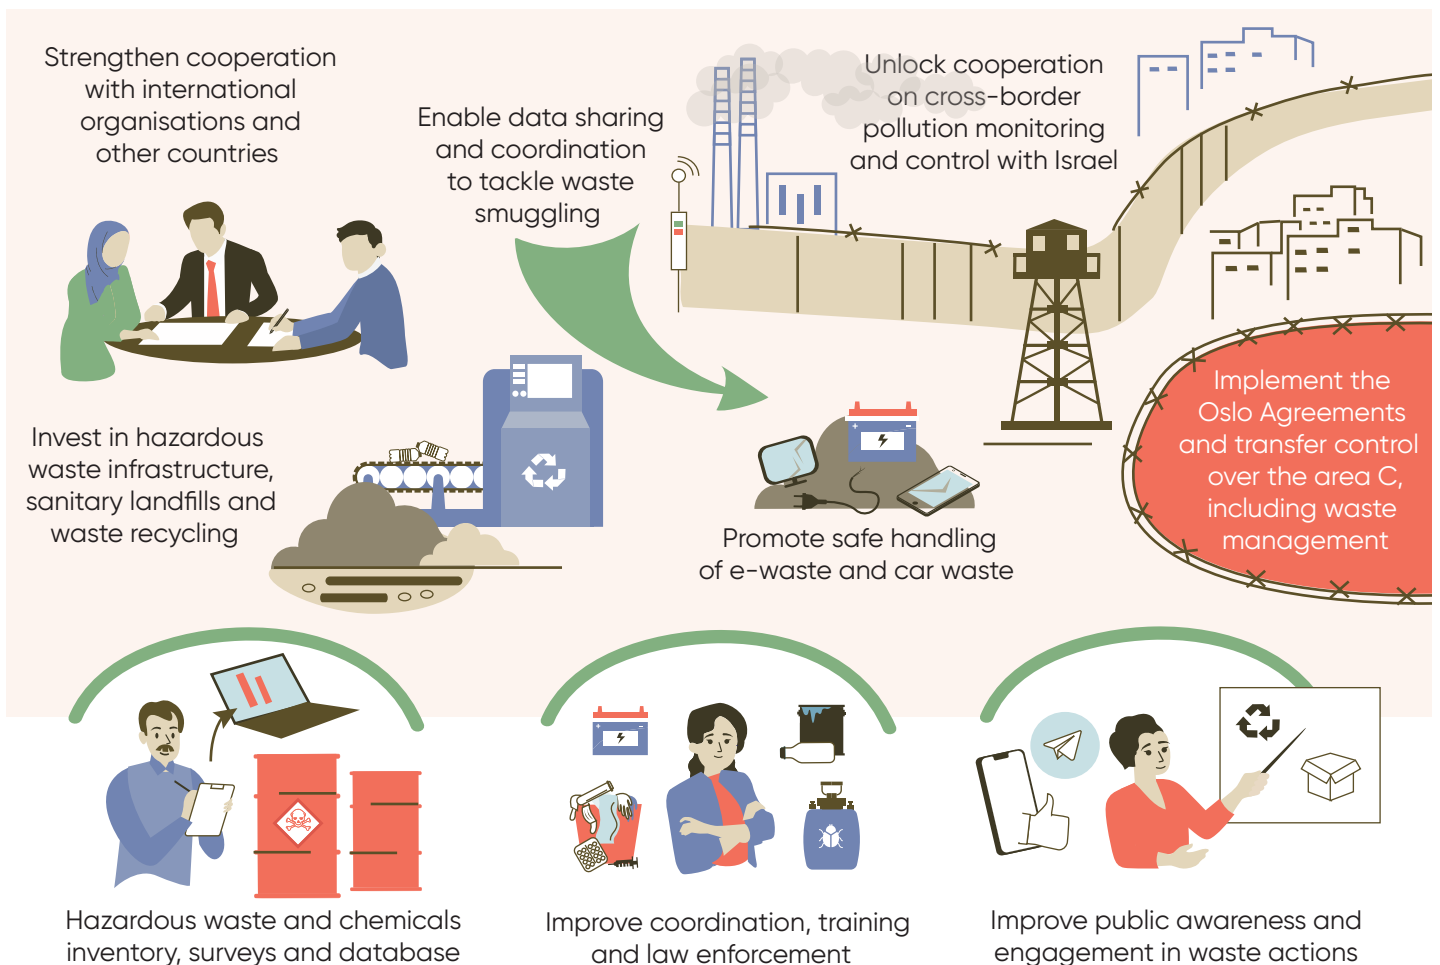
Strengthen cooperation with international organisations and other countries

Enable data sharing and coordination to tackle waste smuggling

Unlock cooperation on cross-border pollution monitoring and control with Israel

Invest in hazardous waste infrastructure, sanitary landfills and waste recycling

Promote safe handling of e-waste and car waste

Implement the Oslo Agreements and transfer control over the area C, including waste management

Hazardous waste and chemicals inventory, surveys and database

Improve coordination, training and law enforcement

Improve public awareness and engagement in waste actions